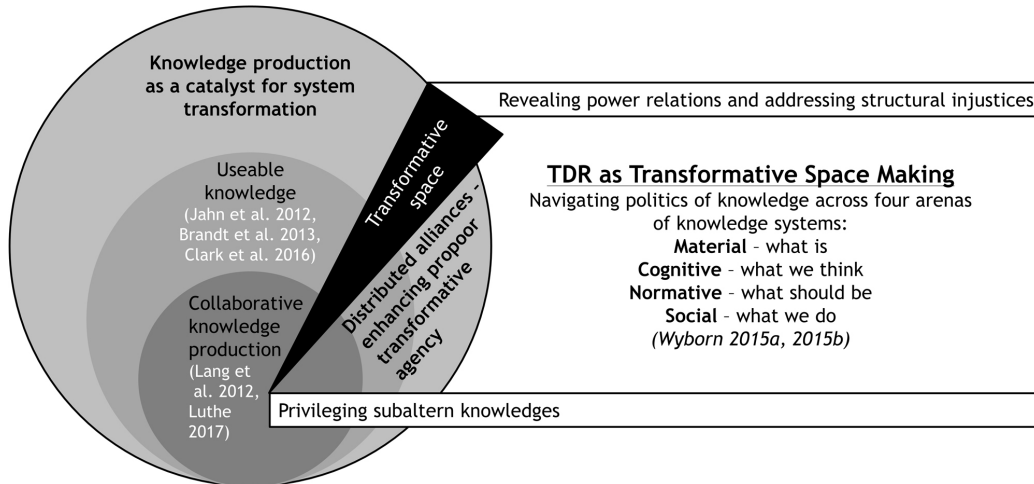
Knowledge production as a catalyst for system transformation

Revealing power relations and addressing structural injustices

Transformative space

Useable knowledge (Jahn et al. 2012, Brandt et al. 2013, Clark et al. 2016)

Distributed alliances - enhancing propoor transformative agency

TDR as Transformative Space Making

Navigating politics of knowledge across four arenas of knowledge systems:
**Material** – what is
**Cognitive** – what we think
**Normative** – what should be
**Social** – what we do
*(Wyborn 2015a, 2015b)*

Collaborative knowledge production (Lang et al. 2012, Luthe 2017)

Privileging subaltern knowledges